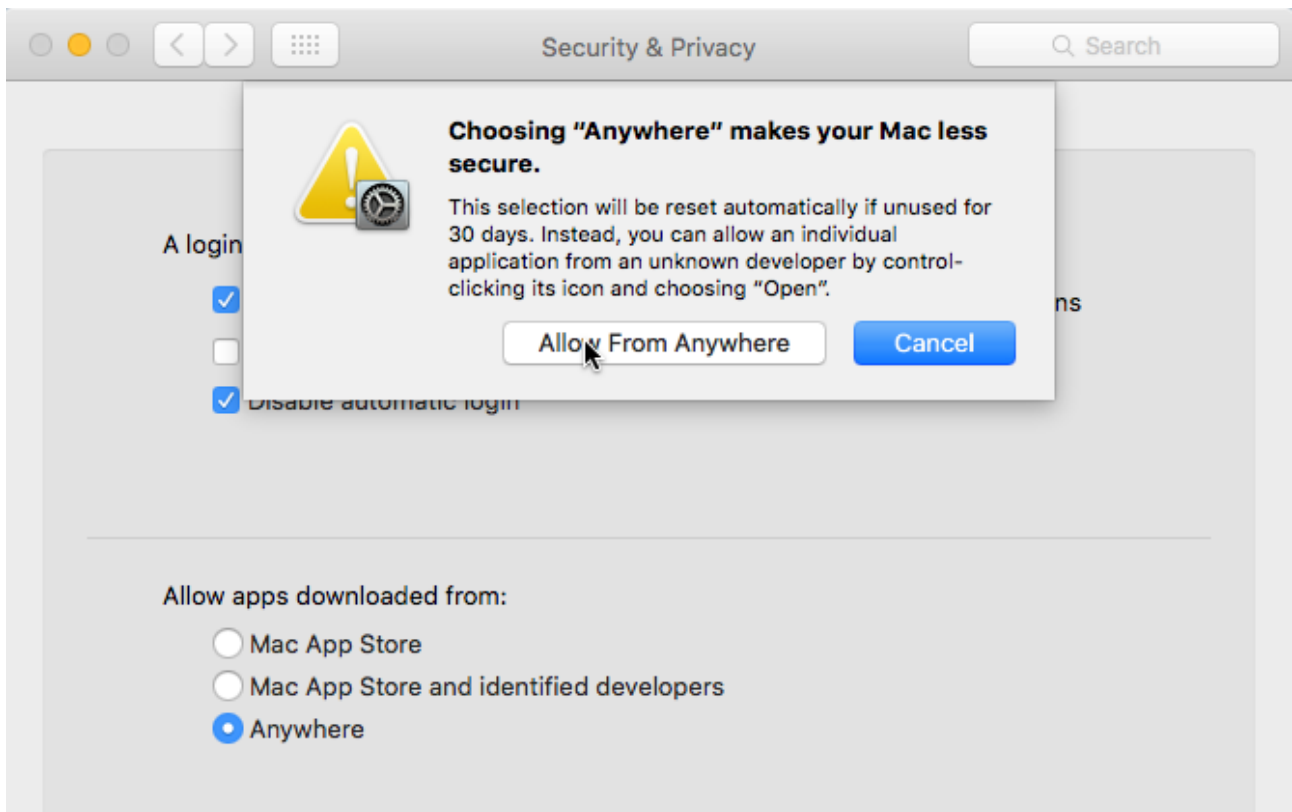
Security & Privacy

Search

Choosing "Anywhere" makes your Mac less secure.

This selection will be reset automatically if unused for 30 days. Instead, you can allow an individual application from an unknown developer by control-clicking its icon and choosing "Open".

Allow From Anywhere

Cancel

A login

ns

Disable automatic login

Allow apps downloaded from:

Mac App Store

Mac App Store and identified developers

Anywhere